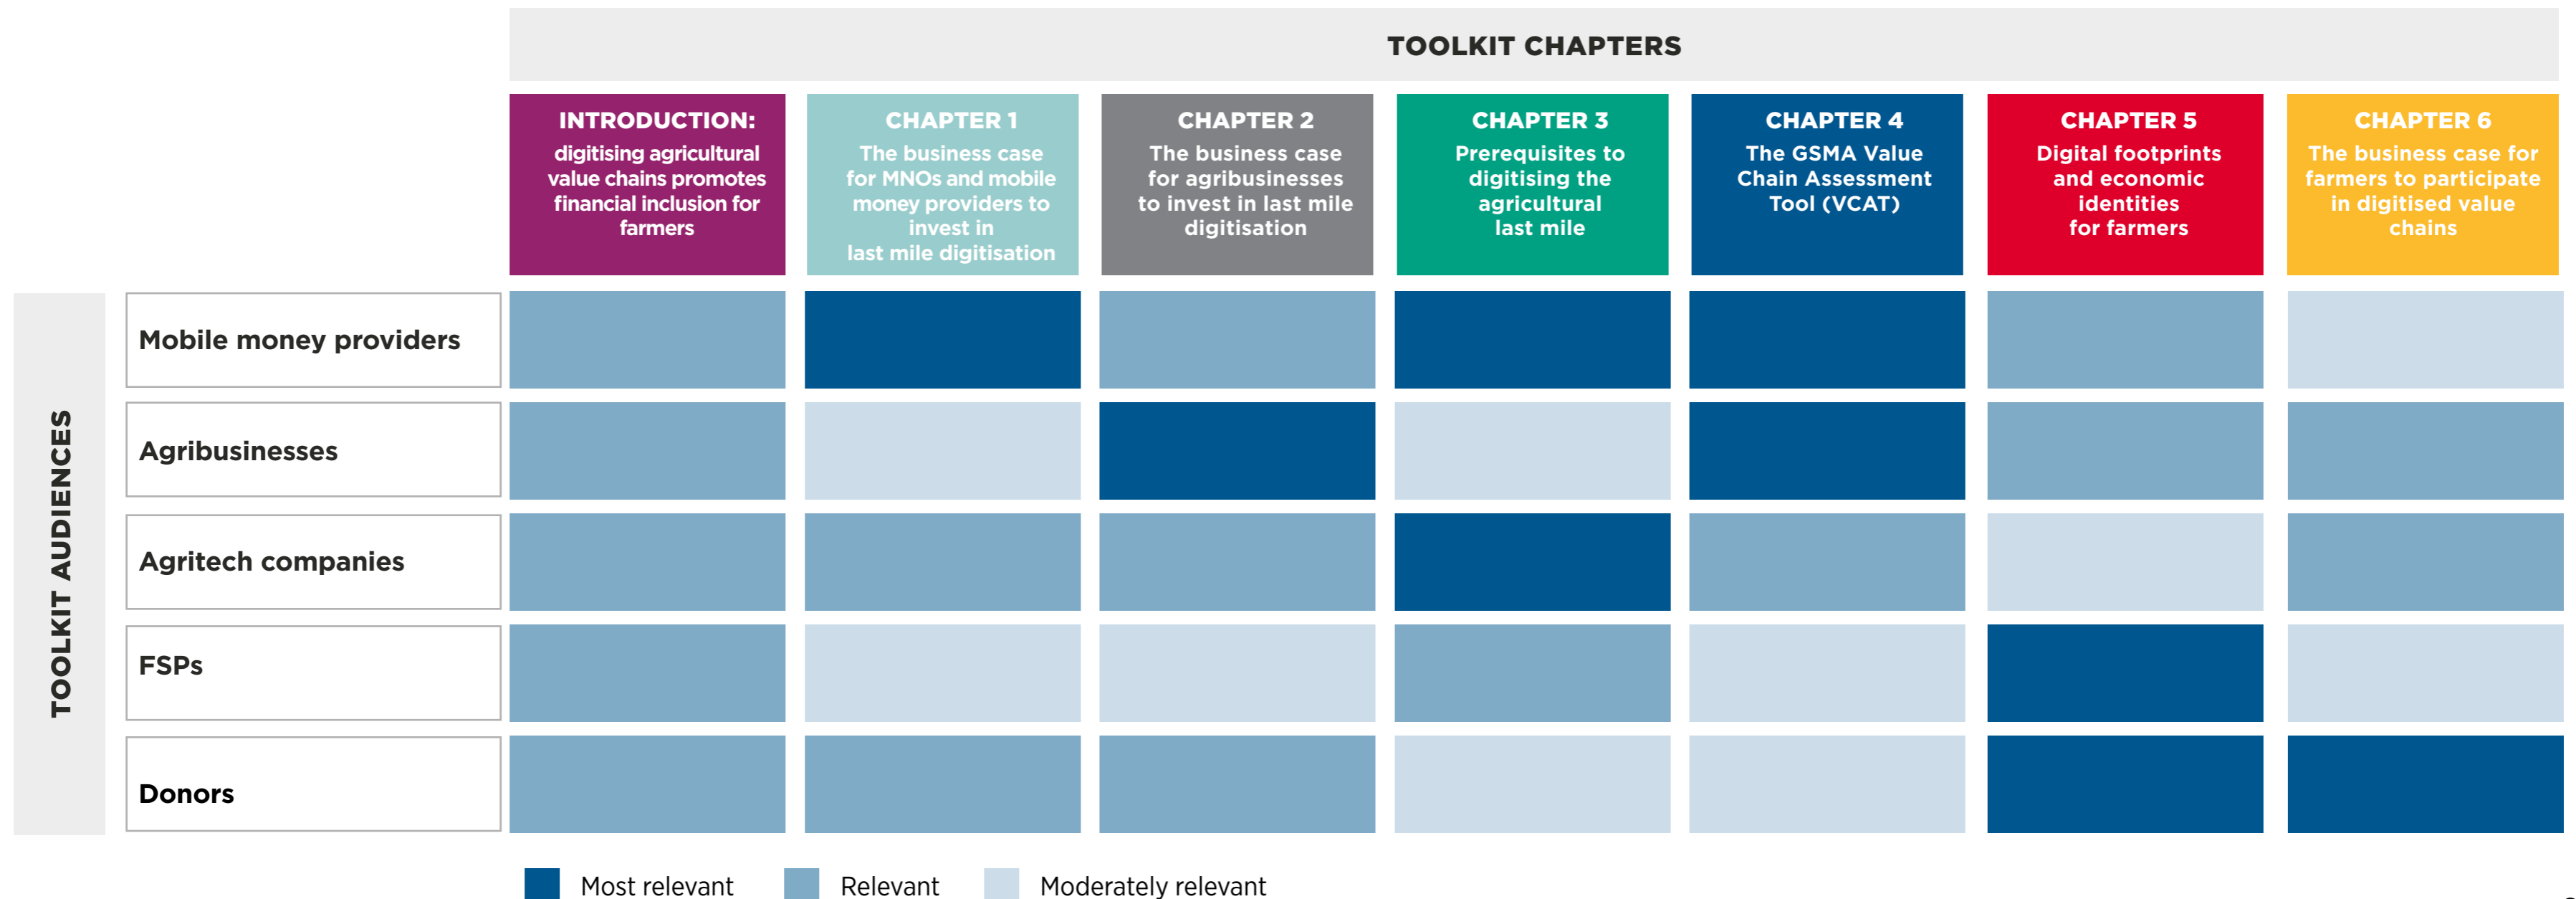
TOOLKIT CHAPTERS

| | INTRODUCTION: digitising agricultural value chains promotes financial inclusion for farmers | CHAPTER 1 The business case for MNOs and mobile money providers to invest in last mile digitisation | CHAPTER 2 The business case for agribusinesses to invest in last mile digitisation | CHAPTER 3 Prerequisites to digitising the agricultural last mile | CHAPTER 4 The GSMA Value Chain Assessment Tool (VCAT) | CHAPTER 5 Digital footprints and economic identities for farmers | CHAPTER 6 The business case for farmers to participate in digitised value chains |
|---|---|---|---|---|---|---|---|
| Mobile money providers | | | | | | | |
| Agribusinesses | | | | | | | |
| Agritech companies | | | | | | | |
| FSPs | | | | | | | |
| Donors | | | | | | | |

TOOLKIT AUDIENCES

Most relevant Relevant Moderately relevant